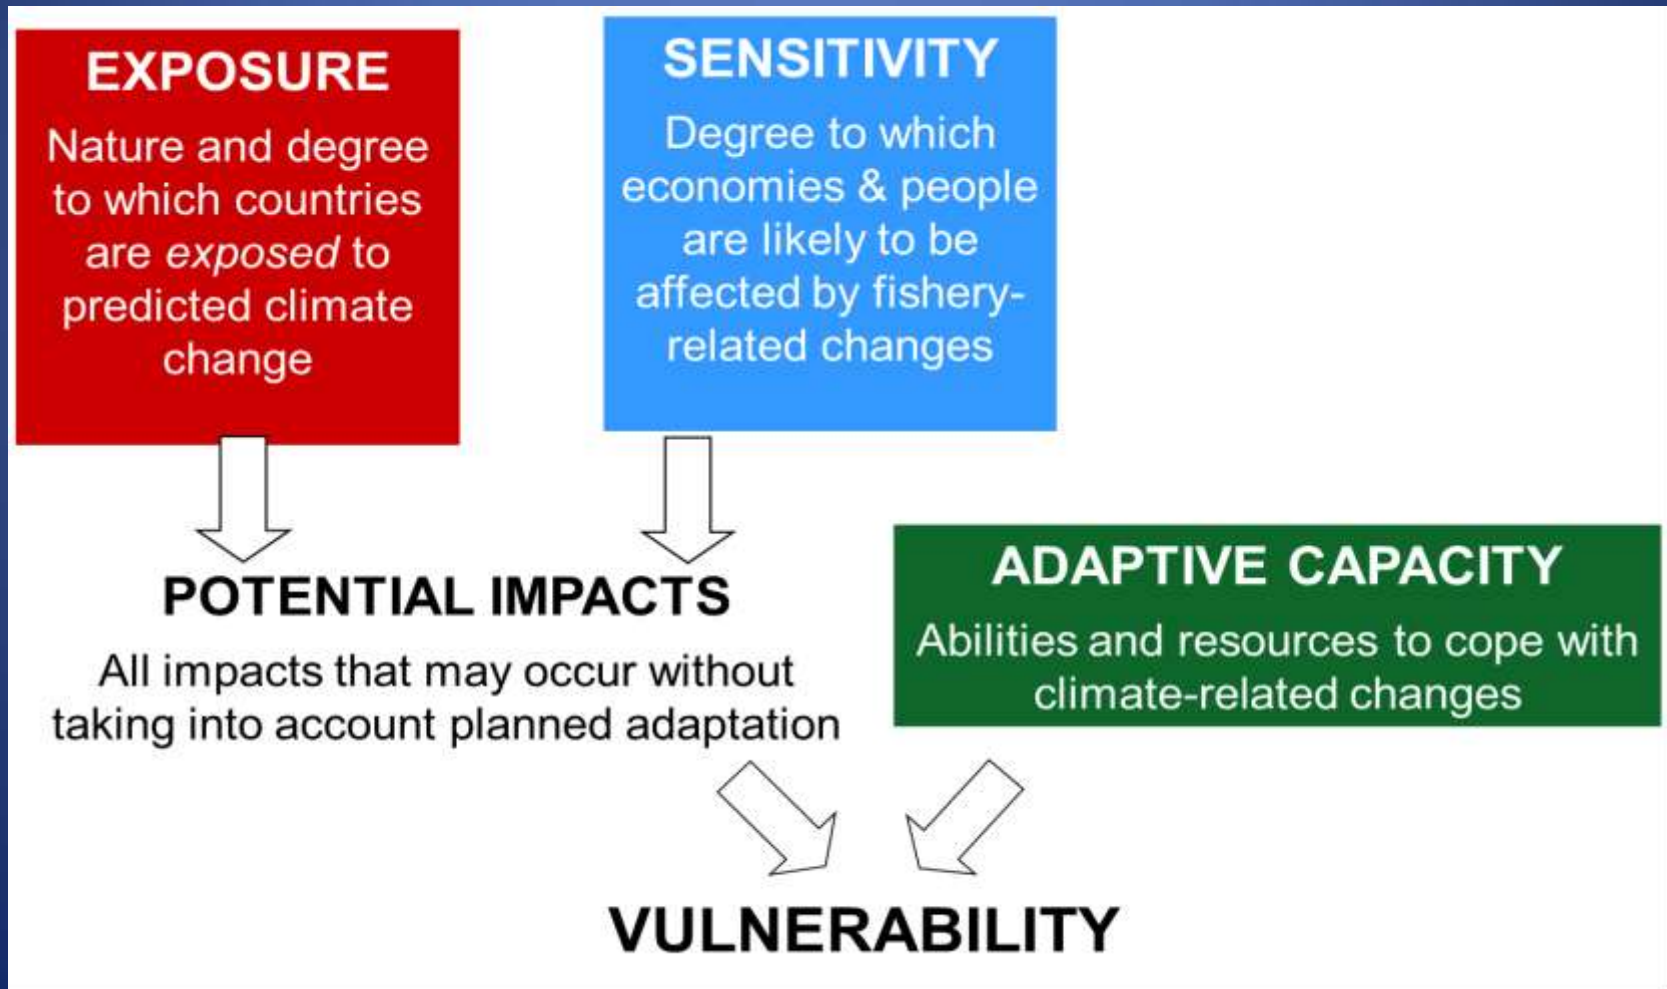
EXPOSURE

Nature and degree to which countries are *exposed* to predicted climate change

SENSITIVITY

Degree to which economies & people are likely to be affected by fishery-related changes

POTENTIAL IMPACTS

All impacts that may occur without taking into account planned adaptation

ADAPTIVE CAPACITY

Abilities and resources to cope with climate-related changes

VULNERABILITY